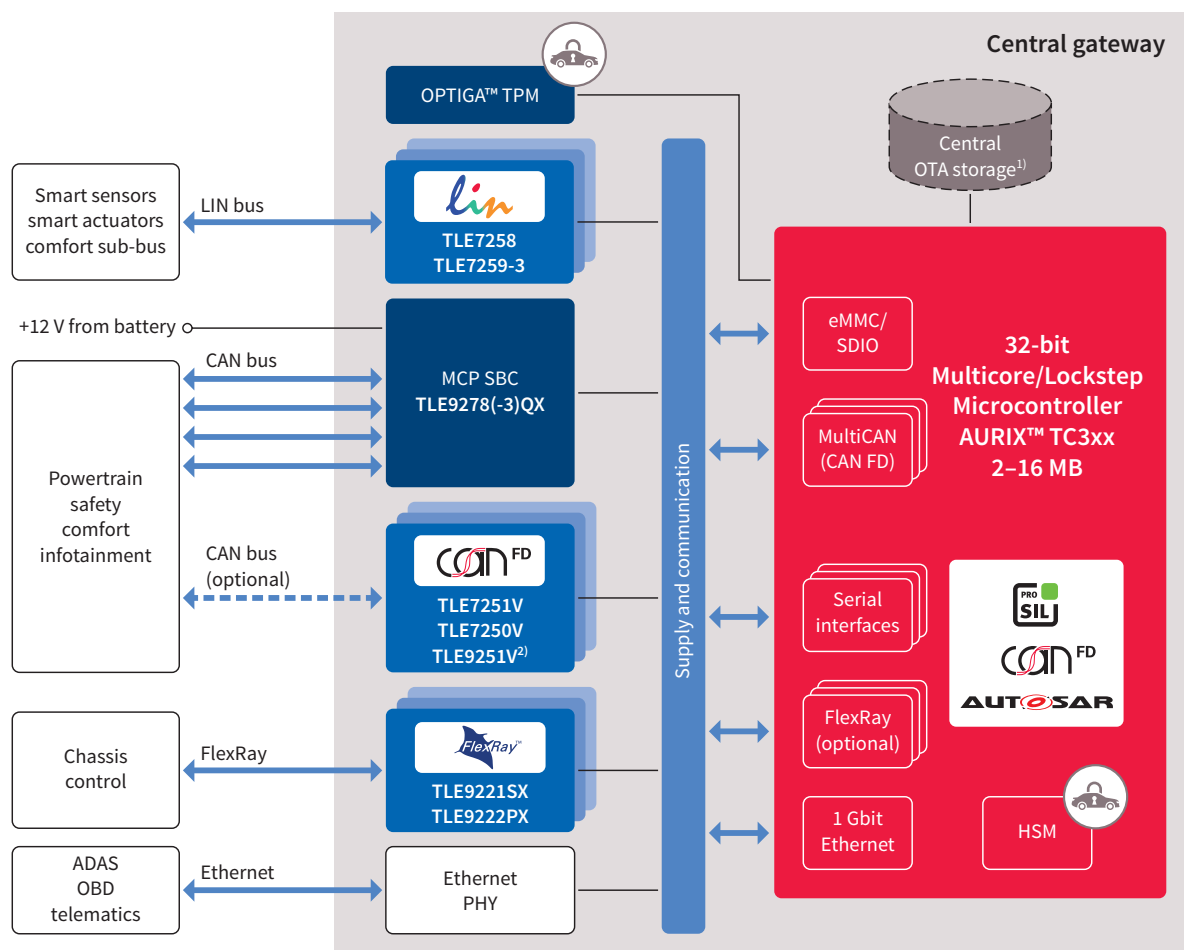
Central gateway

OPTIGA™ TPM

Smart sensors
smart actuators
comfort sub-bus

LIN bus

lin
TLE7258
TLE7259-3

Central
OTA storage$^{1)}$

+12 V from battery

CAN bus

MCP SBC
TLE9278(-3)QX

Powertrain
safety
comfort
infotainment

CAN bus
(optional)

CAN FD
TLE7251V
TLE7250V
TLE9251V$^{2)}$

Chassis
control

FlexRay

FlexRay
TLE9221SX
TLE9222PX

ADAS
OBD
telematics

Ethernet

Ethernet
PHY

Supply and communication

eMMC/
SDIO

32-bit
Multicore/Lockstep
Microcontroller
AURIX™ TC3xx
2–16 MB

MultiCAN
(CAN FD)

Serial
interfaces

PRO SIL

CAN FD

AUTOSAR

FlexRay
(optional)

1 Gbit
Ethernet

HSM